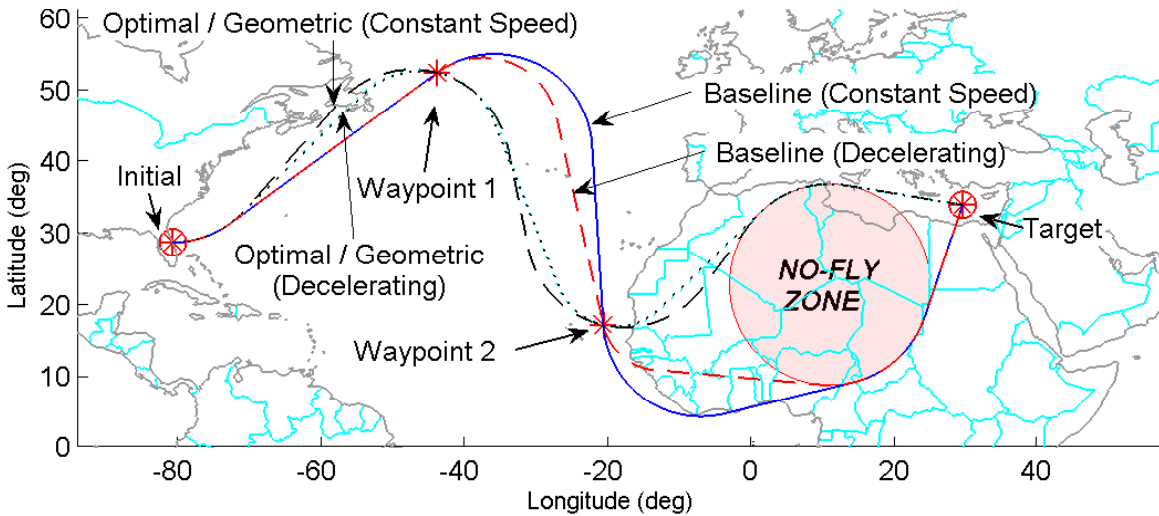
Optimal / Geometric (Constant Speed)
Baseline (Constant Speed)
Baseline (Decelerating)
Initial
Waypoint 1
Target
Optimal / Geometric (Decelerating)
NO-FLY ZONE
Waypoint 2

60
50
40
30
20
10
0
Latitude (deg)

-80
-60
-40
-20
0
20
40
Longitude (deg)